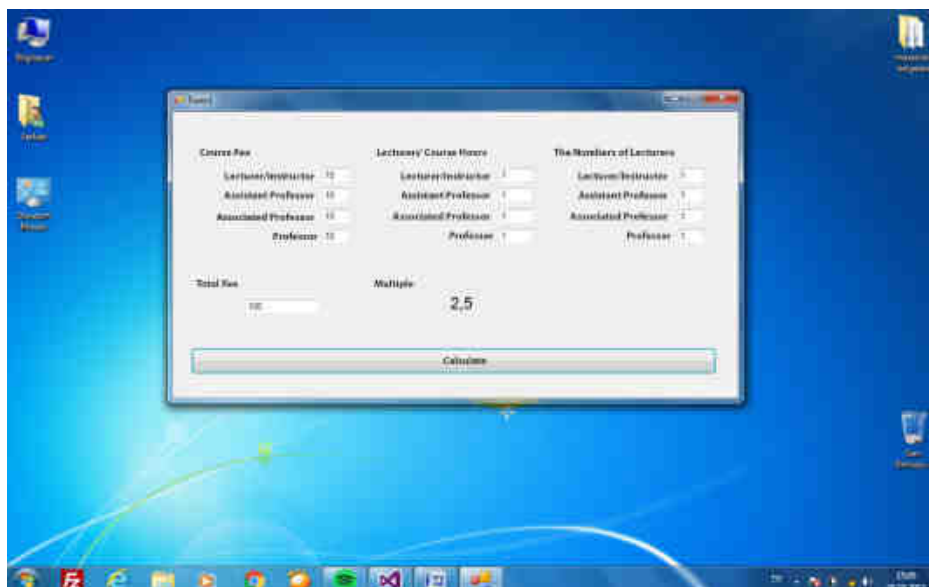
Bilgisayar

Form1

Course Fee
Lecturer/Instructor 10
Assistant Professor 10
Associated Professor 10
Professor 10

Lecturers' Course Hours
Lecturer/Instructor 1
Assistant Professor 1
Associated Professor 1
Professor 1

The Numbers of Lecturers
Lecturer/Instructor 1
Assistant Professor 1
Associated Professor 1
Professor 1

Total Fee
100

Multiple
2,5

Calculate

Geri Dönüşüm